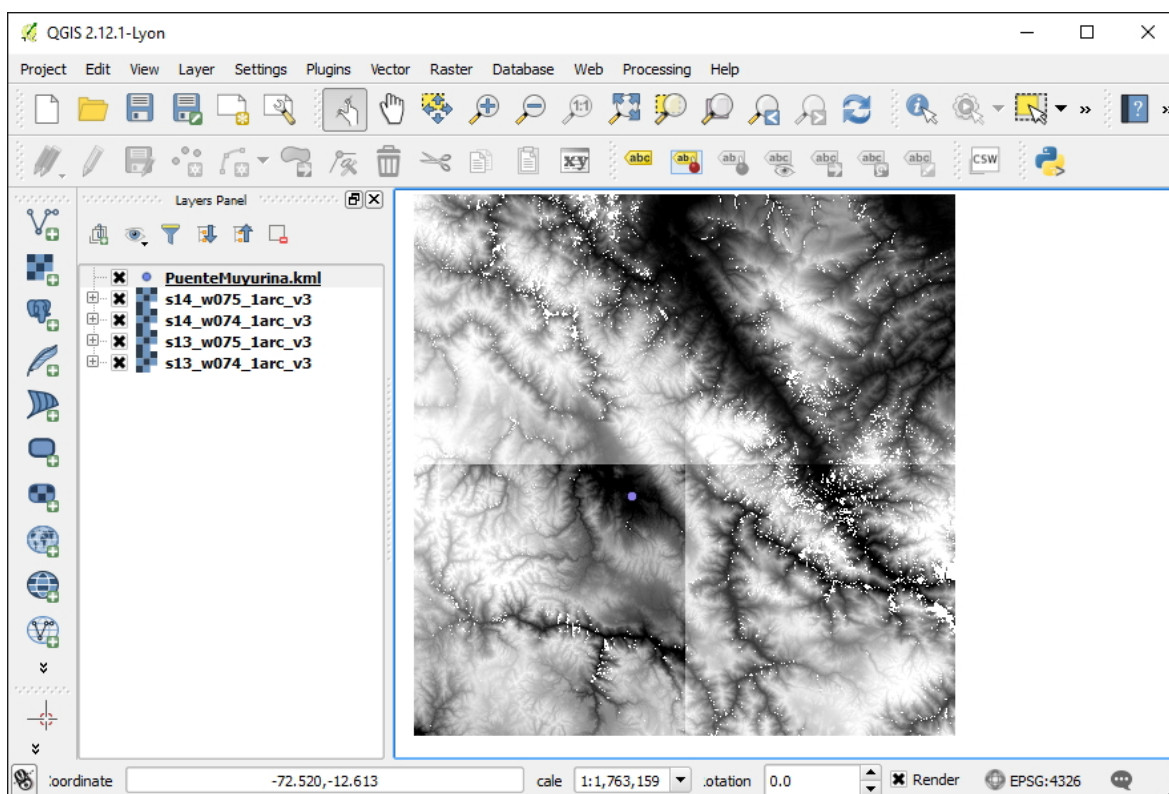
QGIS 2.12.1-Lyon

Project Edit View Layer Settings Plugins Vector Raster Database Web Processing Help

abc abc abc abc abc abc abc CSW

Layers Panel

PuenteMuyurina.kml
s14_w075_1arc_v3
s14_w074_1arc_v3
s13_w075_1arc_v3
s13_w074_1arc_v3

:oordinate -72.520,-12.613 cale 1:1,763,159 .otation 0.0 Render EPSG:4326